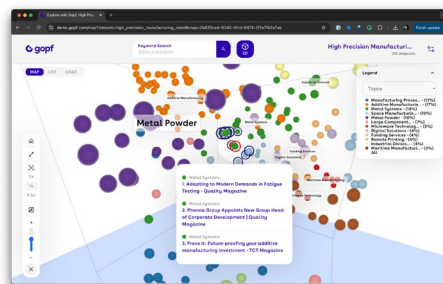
Explore with Gopf: High Prec ×

demo.gopf.com/map?dataset=high_precision_manufacturing_retail&map=2b6f3ca4-8585-4fcd-8a74-f7fe7fb2a7ae

Finish update

gopf

Keyword Search
Search a keyword

20

High Precision Manufacturi...
290 Insights

MAP LIST CHART

Metal Powder

Additive Manufacturing

Funding Sources

Digital Systems

Legend

Topics

Manufacturing Proces... (17%)
Additive Manufacturin... (17%)
Metal Systems (14%)
Space Manufacturing... (10%)
Metal Powder (5%)
Large Component... (5%)
Microwave Technolog... (5%)
Digital Solutions (4%)
Funding Sources (4%)
Aerospace & Defens... (4%)
Industrial Division... (4%)
Maritime Manufacturi... (4%)
All

Metal Systems
1. Adapting to Modern Demands in Fatigue Testing - Quality Magazine

Metal Systems
2. Proima Group Appoints New Group Head of Corporate Development | Quality Magazine

Metal Systems
3. Prose II: Future-proofing your additive manufacturing investment - TCT Magazine